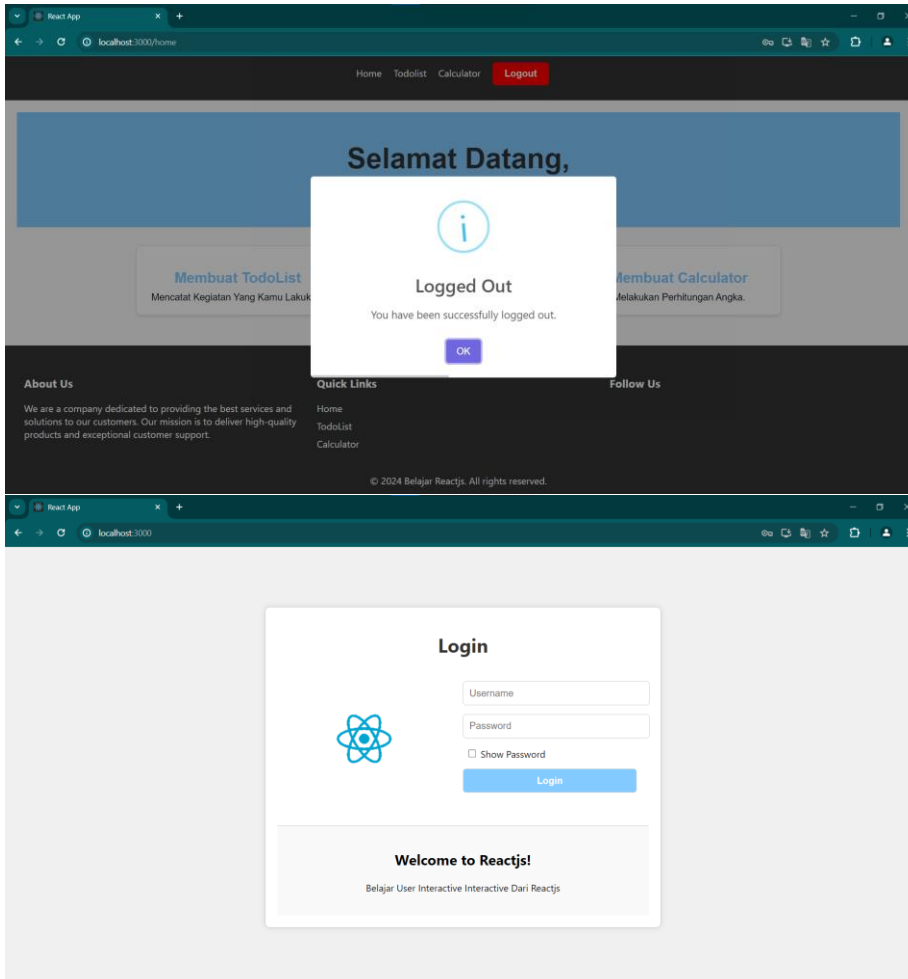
React App

localhost:3000/home

Home Todolist Calculator Logout

Selamat Datang,

Membuat TodoList
Mencatat Kegiatan Yang Kamu Lakuk

Membuat Calculator
Melakukan Perhitungan Angka.

i

Logged Out

You have been successfully logged out.

OK

About Us

We are a company dedicated to providing the best services and solutions to our customers. Our mission is to deliver high-quality products and exceptional customer support.

Quick Links

Home
TodoList
Calculator

Follow Us

© 2024 Belajar Reactjs. All rights reserved.

React App

localhost:3000

Login

Username

Password

Show Password

Login

Welcome to Reactjs!

Belajar User Interactive Interactive Dari Reactjs